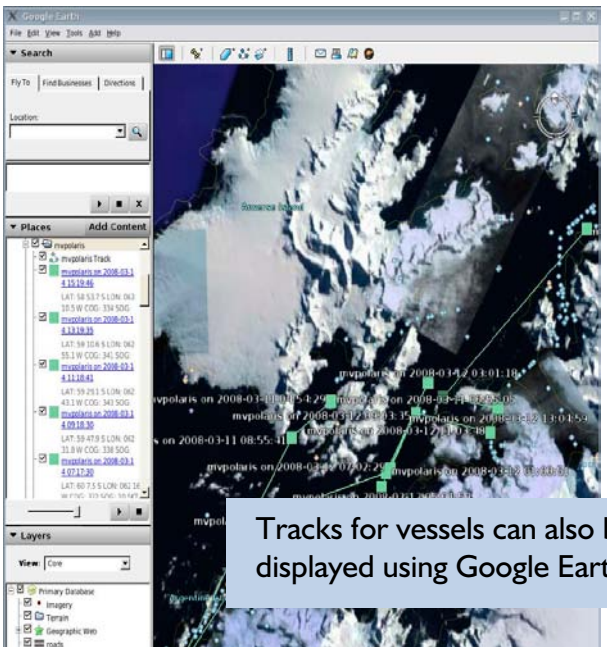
Google Earth

File Edit View Tools Add Help

Search

Fly To | Find Businesses | Directions

Location:

Places | Add Content

mvpolaris

mvpolaris Track

mvpolaris on 2008-03-14 15:19:46

LAT: 58 53.7 S LON: 063 10.5 W COG: 334 SOG

mvpolaris on 2008-03-14 13:19:35

LAT: 59 10.6 S LON: 062 55.1 W COG: 341 SOG

mvpolaris on 2008-03-14 11:18:41

LAT: 59 29.1 S LON: 062 43.1 W COG: 343 SOG

mvpolaris on 2008-03-14 09:18:30

LAT: 59 47.9 S LON: 062 31.8 W COG: 338 SOG

mvpolaris on 2008-03-14 07:17:30

LAT: 60 7.5 S LON: 062 16 W COG: 332 SOG: 10.96

Layers

View: Core

Primary Database

Imagery

Terrain

Geographic Web

roads

Greenwich Island

mvpolaris on 2008-03-12 03:01:18

mvpolaris on 2008-03-12 00:54:29

mvpolaris on 2008-03-12 03:35

mvpolaris on 2008-03-12 13:04:54

mvpolaris on 2008-03-12 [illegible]

mvpolaris on 2008-03-12 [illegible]

s on 2008-03-11 08:55:41

mvpolaris on 2008-03-12 07:02:29

mvpolaris on 2008-03-12 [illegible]

mvpol

Tracks for vessels can also b displayed using Google Eart